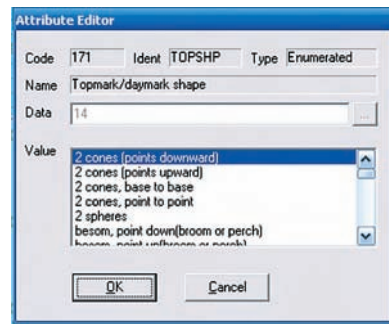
Attribute Editor

Code 171 Ident TOPSHP Type Enumerated

Name Topmark/daymark shape

Data 14 ...

Value
2 cones (points downward)
2 cones (points upward)
2 cones, base to base
2 cones, point to point
2 spheres
besom, point down(broom or perch)
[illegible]

OK Cancel